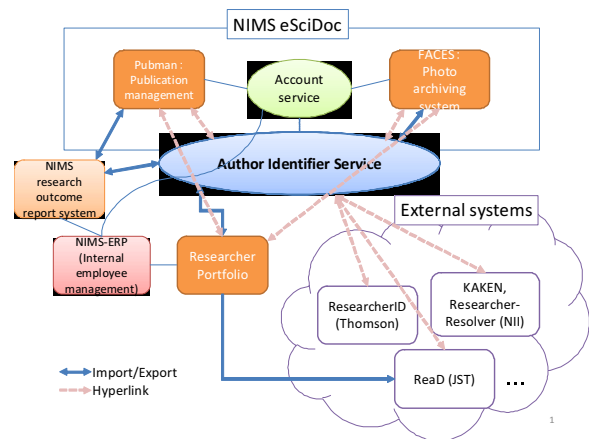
NIMS eSciDoc

Pubman : Publication management

Account service

FACES : Photo archiving system

NIMS research outcome report system

Author Identifier Service

External systems

NIMS-ERP (Internal employee management)

Researcher Portfolio

ResearcherID (Thomson)

KAKEN, Researcher-Resolver (NII)

ReaD (JST)

...

Import/Export

Hyperlink

1